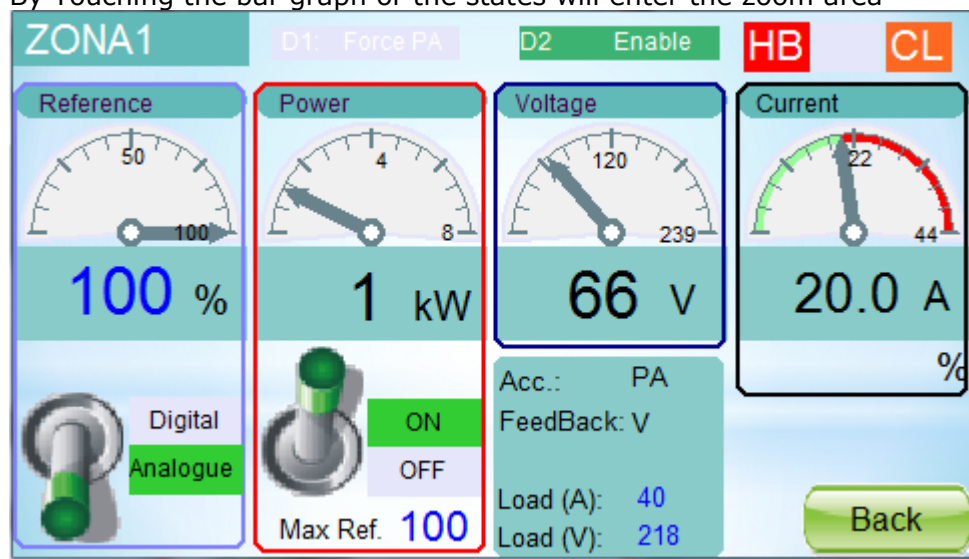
By Touching the bar graph of the states will enter the zoom area

ZONA1

D1: Force PA

D2 Enable

HB

CL

Reference

50

100

100 %

Digital

Analogue

Power

4

8

1 kW

ON

OFF

Max Ref. 100

Voltage

120

239

66 V

Acc.: PA

FeedBack: V

Load (A): 40

Load (V): 218

Current

22

44

20.0 A

%

Back